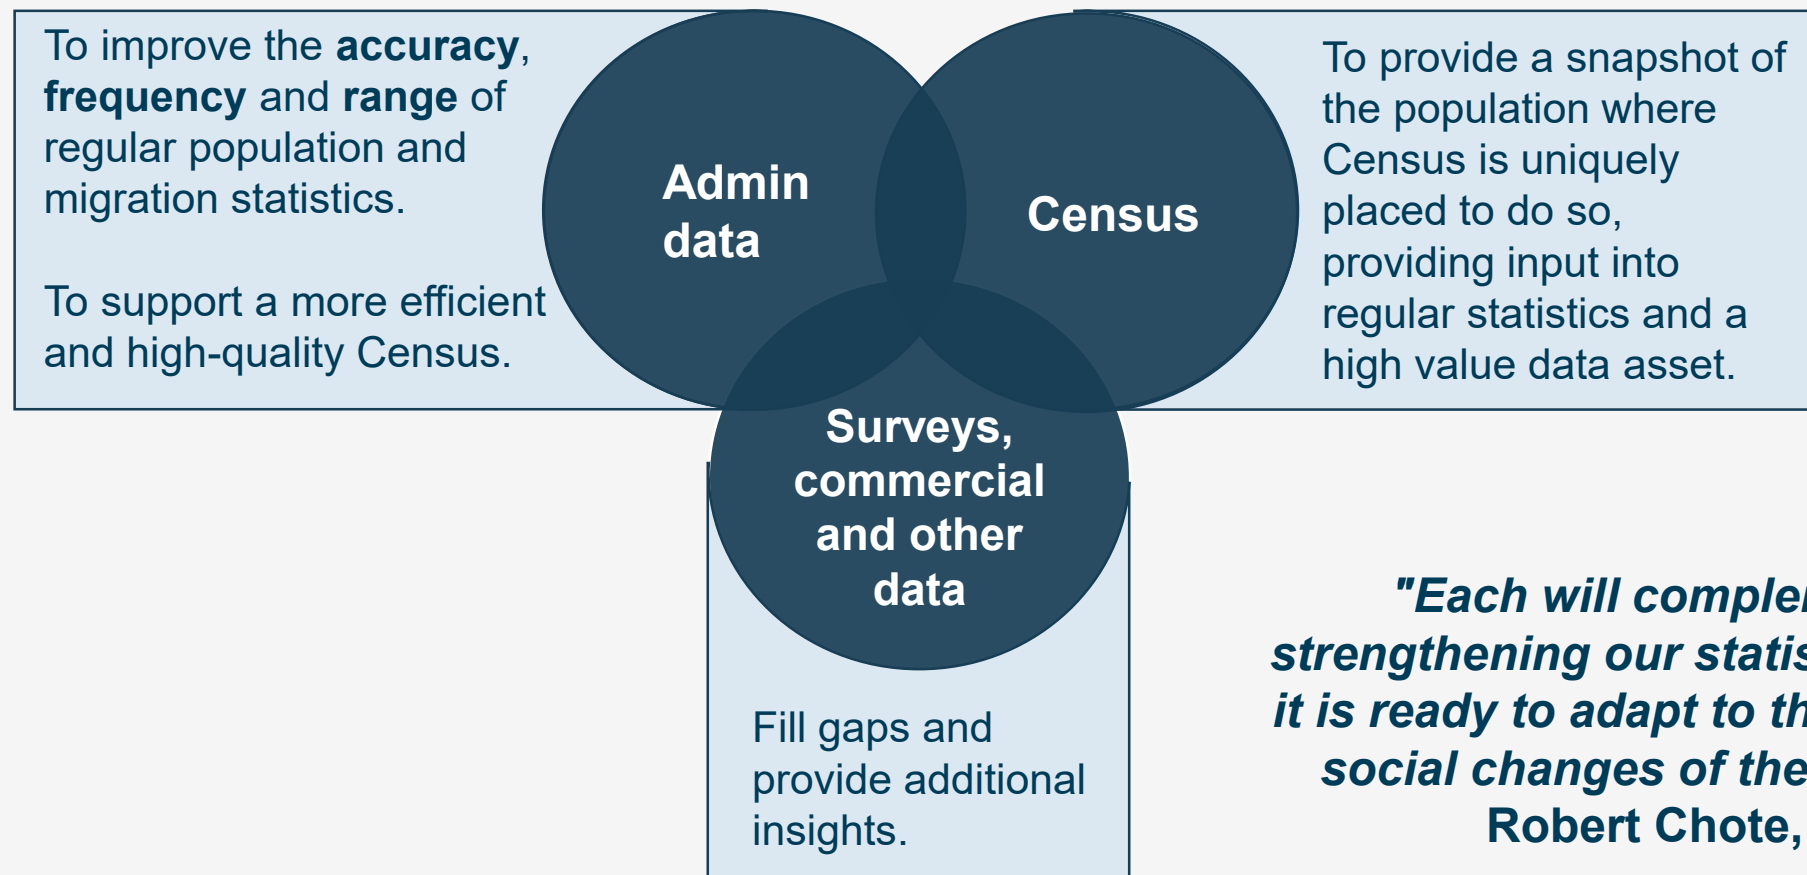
To improve the **accuracy**, **frequency** and **range** of regular population and migration statistics.

To support a more efficient and high-quality Census.

Admin data

Census

To provide a snapshot of the population where Census is uniquely placed to do so, providing input into regular statistics and a high value data asset.

Surveys, commercial and other data

Fill gaps and provide additional insights.

"Each will comple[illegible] strengthening our statis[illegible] it is ready to adapt to th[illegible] social changes of the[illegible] Robert Chote,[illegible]